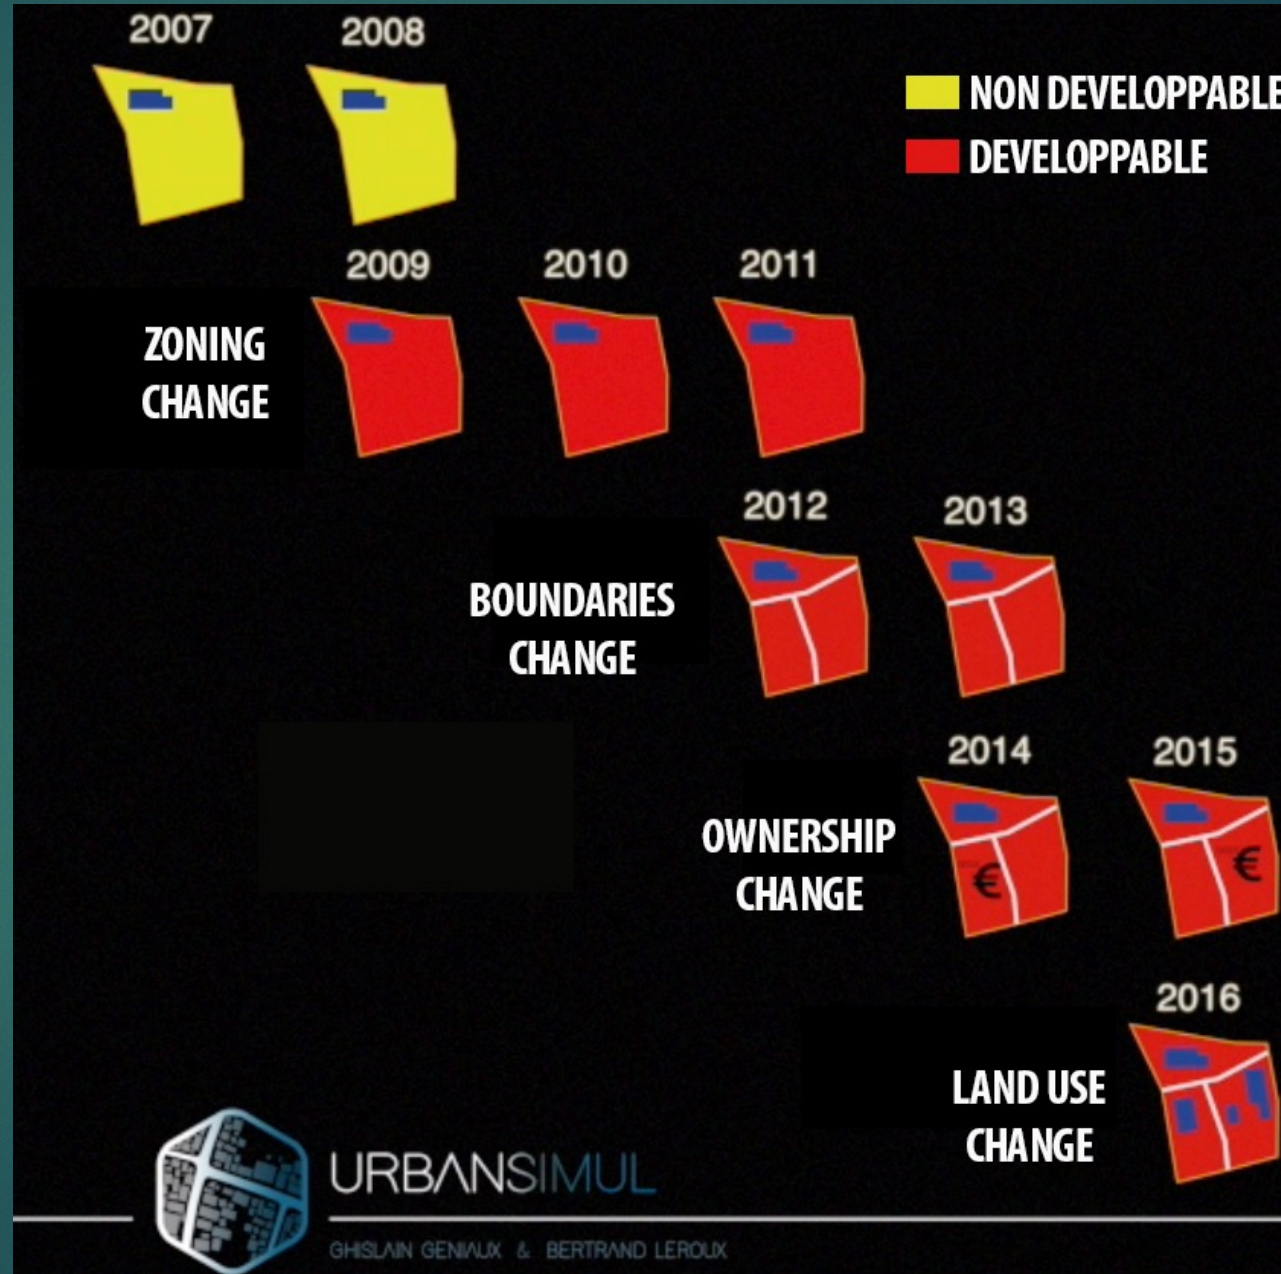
2007 2008

NON DEVELOPPABLE
DEVELOPPABLE

2009 2010 2011

ZONING CHANGE

2012 2013

BOUNDARIES CHANGE

2014 2015

OWNERSHIP CHANGE

€ €

2016

LAND USE CHANGE

URBANSIMUL

GHISLAIN GENIAUX & BERTRAND LEROUX